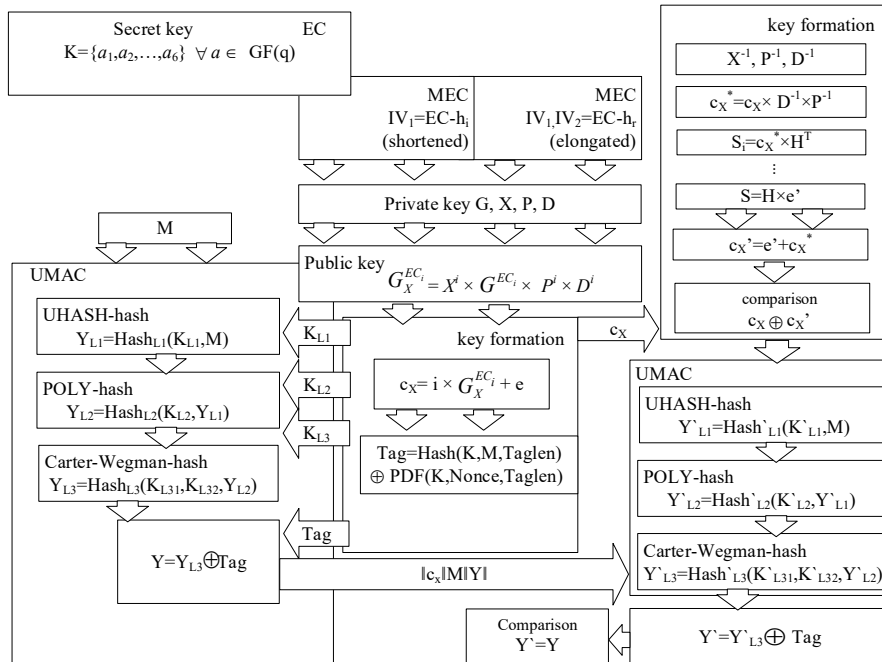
Secret key EC
K={$a_1,a_2,\ldots,a_6$} $\forall a \in$ GF(q)

MEC
$IV_1$=EC-$h_i$
(shortened)

MEC
$IV_1$,$IV_2$=EC-$h_r$
(elongated)

Private key G, X, P, D

M

UMAC

Public key
$G_X^{EC_i} = X^i \times G^{EC_i} \times P^i \times D^i$

UHASH-hash
$Y_{L1}$=$Hash_{L1}$($K_{L1}$,M)

$K_{L1}$

key formation

$c_X$

POLY-hash
$Y_{L2}$=$Hash_{L2}$($K_{L2}$,$Y_{L1}$)

$K_{L2}$

$c_X$= i × $G_X^{EC_i}$ + e

$K_{L3}$

Carter-Wegman-hash
$Y_{L3}$=$Hash_{L3}$($K_{L31}$,$K_{L32}$,$Y_{L2}$)

Tag=Hash(K,M,Taglen)
$\oplus$ PDF(K,Nonce,Taglen)

Tag

Y=$Y_{L3}$$\oplus$Tag

‖$c_x$‖M‖Y‖

Comparison
Y`=Y

key formation

$X^{-1}$, $P^{-1}$, $D^{-1}$

$c_X^*$=$c_X$× $D^{-1}$×$P^{-1}$

$S_i$=$c_X^*$×$H^T$

⋮

S=H×e'

$c_X$'=e'+$c_X^*$

comparison
$c_X \oplus c_X$'

UMAC

UHASH-hash
Y`$_{L1}$=Hash`$_{L1}$(K`$_{L1}$,M)

POLY-hash
Y`$_{L2}$=Hash`$_{L2}$(K`$_{L2}$,Y`$_{L1}$)

Carter-Wegman-hash
Y`$_{L3}$=Hash`$_{L3}$(K`$_{L31}$,K`$_{L32}$,Y`$_{L2}$)

Y`=Y`$_{L3}$$\oplus$ Tag